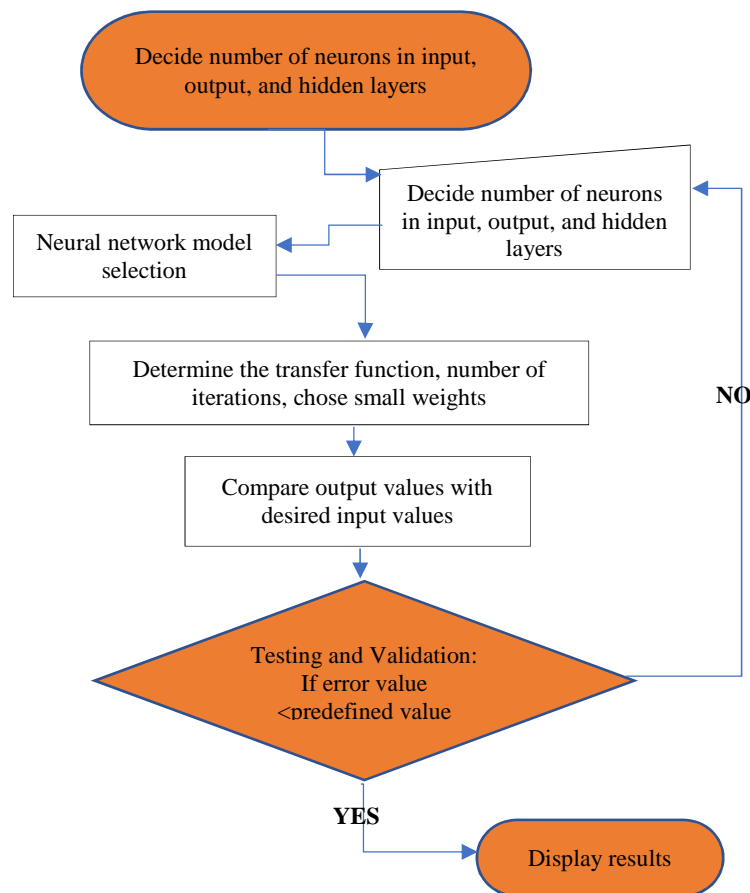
Decide number of neurons in input, output, and hidden layers

Decide number of neurons in input, output, and hidden layers

Neural network model selection

Determine the transfer function, number of iterations, chose small weights

NO

Compare output values with desired input values

Testing and Validation: If error value <predefined value

YES

Display results